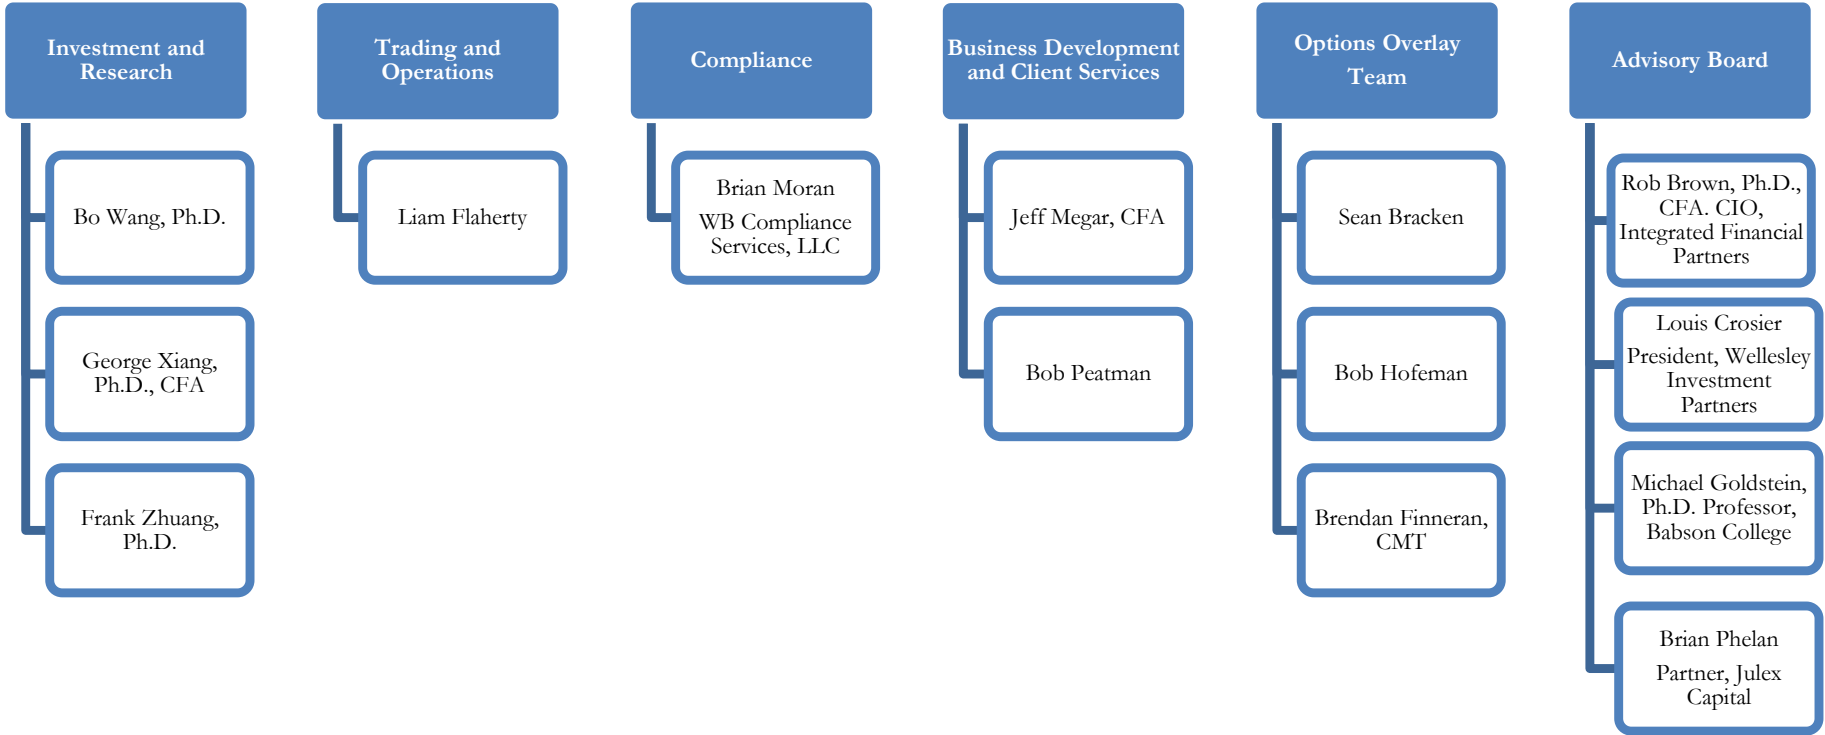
Investment and Research

Bo Wang, Ph.D.

George Xiang, Ph.D., CFA

Frank Zhuang, Ph.D.

Trading and Operations

Liam Flaherty

Compliance

Brian Moran

WB Compliance Services, LLC

Business Development and Client Services

Jeff Megar, CFA

Bob Peatman

Options Overlay Team

Sean Bracken

Bob Hofeman

Brendan Finneran, CMT

Advisory Board

Rob Brown, Ph.D., CFA. CIO, Integrated Financial Partners

Louis Crosier

President, Wellesley Investment Partners

Michael Goldstein, Ph.D. Professor, Babson College

Brian Phelan

Partner, Julex Capital